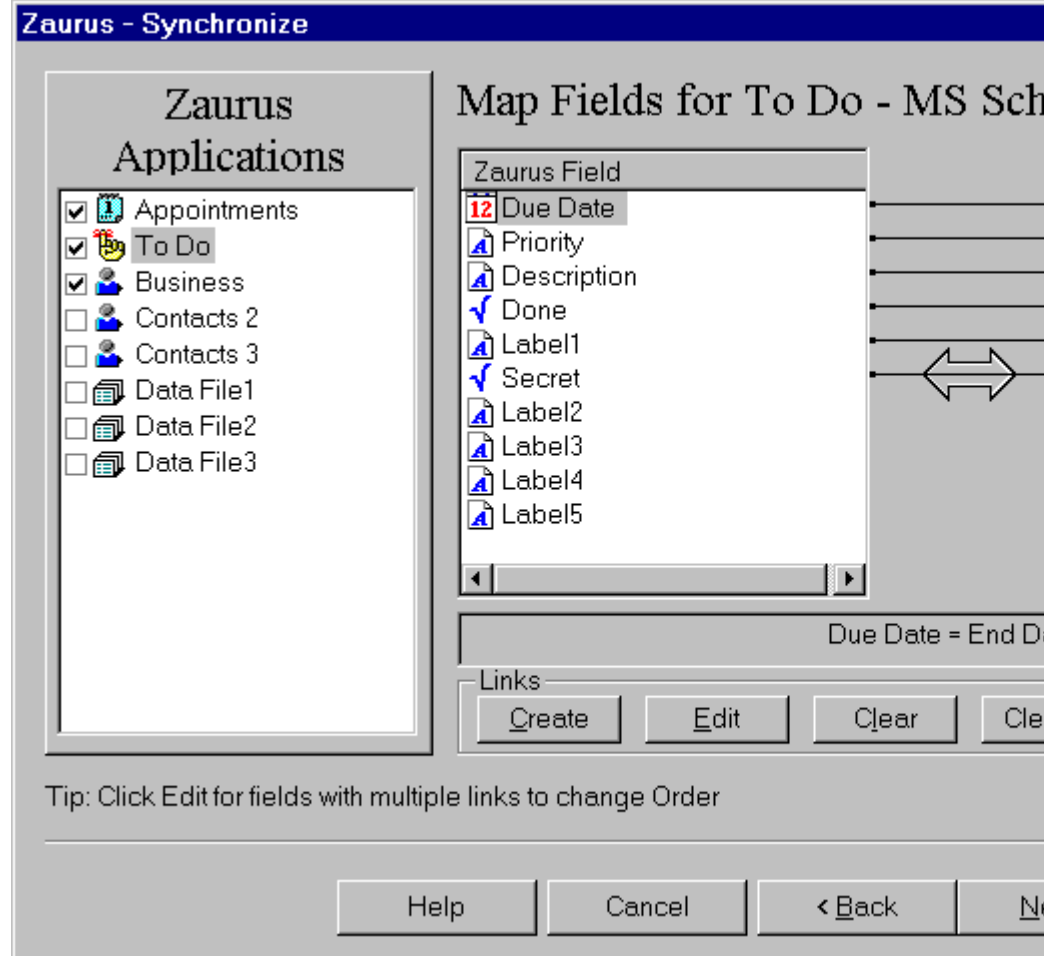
Zaurus - Synchronize

Zaurus Applications

Appointments
To Do
Business
Contacts 2
Contacts 3
Data File1
Data File2
Data File3

Map Fields for To Do - MS Sch

Zaurus Field
12 Due Date
Priority
Description
Done
Label1
Secret
Label2
Label3
Label4
Label5

Due Date = End Da

Links
Create
Edit
Clear
Cle

Tip: Click Edit for fields with multiple links to change Order

Help
Cancel
< Back
Ne